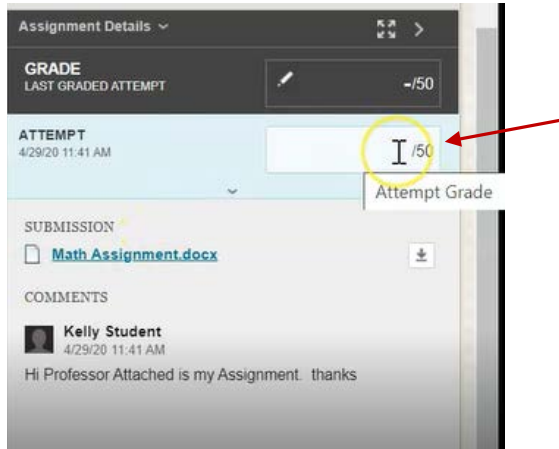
Assignment Details

GRADE
LAST GRADED ATTEMPT

-/50

ATTEMPT
4/29/20 11:41 AM

/50

Attempt Grade

SUBMISSION

Math Assignment.docx

COMMENTS

Kelly Student
4/29/20 11:41 AM

Hi Professor Attached is my Assignment. thanks